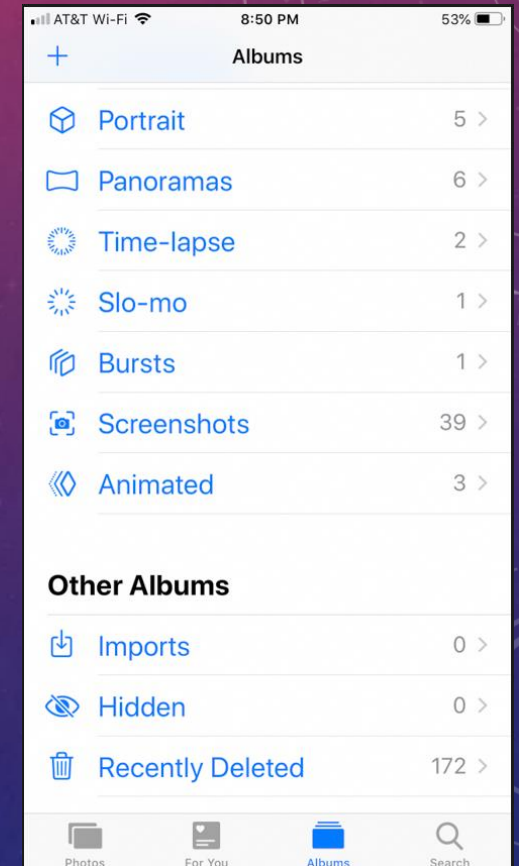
AT&T Wi-Fi 8:50 PM 53%

+ Albums

Portrait 5 >

Panoramas 6 >

Time-lapse 2 >

Slo-mo 1 >

Bursts 1 >

Screenshots 39 >

Animated 3 >

Other Albums

Imports 0 >

Hidden 0 >

Recently Deleted 172 >

Photos For You Albums Search